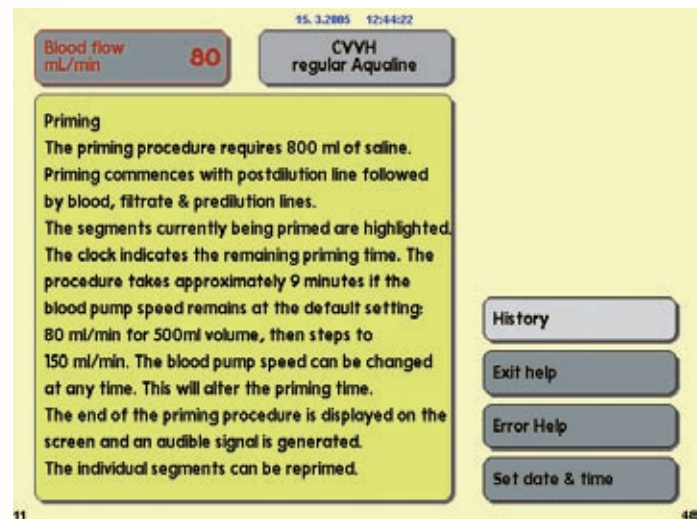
15. 3.2005 12:44:22

Blood flow mL/min 80

CVVH regular Aqualine

Priming
The priming procedure requires 800 ml of saline. Priming commences with postdilution line followed by blood, filtrate & predilution lines.
The segments currently being primed are highlighted.
The clock indicates the remaining priming time. The procedure takes approximately 9 minutes if the blood pump speed remains at the default setting: 80 ml/min for 500ml volume, then steps to 150 ml/min. The blood pump speed can be changed at any time. This will alter the priming time.
The end of the priming procedure is displayed on the screen and an audible signal is generated.
The individual segments can be reprimed.

History

Exit help

Error Help

Set date & time

11

48